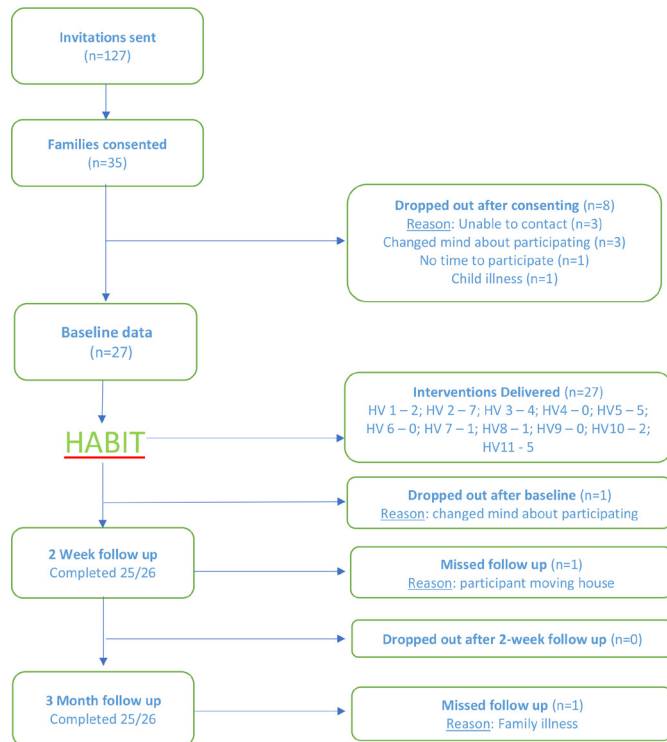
Invitations sent
(n=127)

Families consented
(n=35)

Dropped out after consenting (n=8)
Reason: Unable to contact (n=3)
Changed mind about participating (n=3)
No time to participate (n=1)
Child illness (n=1)

Baseline data
(n=27)

HABIT

Interventions Delivered (n=27)
HV 1 – 2; HV 2 – 7; HV 3 – 4; HV4 – 0; HV5 – 5; HV 6 – 0; HV 7 – 1; HV8 – 1; HV9 – 0; HV10 – 2; HV11 - 5

Dropped out after baseline (n=1)
Reason: changed mind about participating

2 Week follow up
Completed 25/26

Missed follow up (n=1)
Reason: participant moving house

Dropped out after 2-week follow up (n=0)

3 Month follow up
Completed 25/26

Missed follow up (n=1)
Reason: Family illness